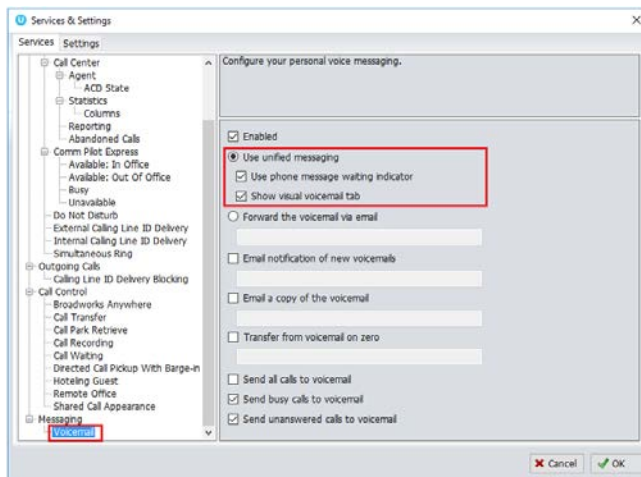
Services & Settings

Services Settings

Call Center
Agent
ACD State
Statistics
Columns
Reporting
Abandoned Calls
Comm Pilot Express
Available: In Office
Available: Out Of Office
Busy
Unavailable
Do Not Disturb
External Calling Line ID Delivery
Internal Calling Line ID Delivery
Simultaneous Ring
Outgoing Calls
Calling Line ID Delivery Blocking
Call Control
Broadworks Anywhere
Call Transfer
Call Park Retrieve
Call Recording
Call Waiting
Directed Call Pickup With Barge-in
Hoteling Guest
Remote Office
Shared Call Appearance
Messaging
Voicemail

Configure your personal voice messaging.

Enabled
Use unified messaging
Use phone message waiting indicator
Show visual voicemail tab
Forward the voicemail via email
Email notification of new voicemails
Email a copy of the voicemail
Transfer from voicemail on zero
Send all calls to voicemail
Send busy calls to voicemail
Send unanswered calls to voicemail

Cancel OK